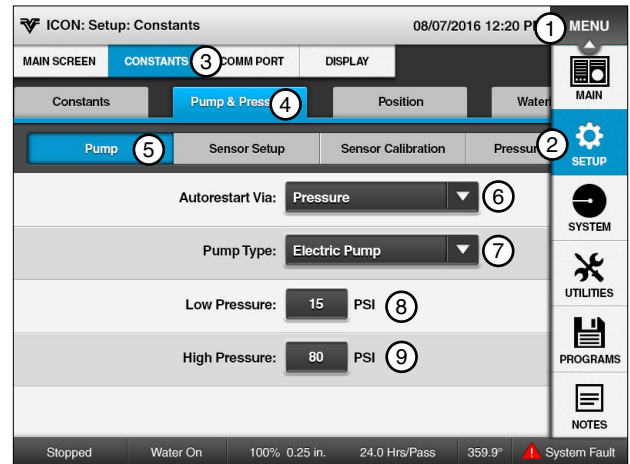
ICON: Setup: Constants 08/07/2016 12:20 P 1 MENU

MAIN SCREEN CONSTANTS 3 COMM PORT DISPLAY

Constants Pump & Press 4 Position Water

Pump 5 Sensor Setup Sensor Calibration Pressur 2

MAIN

SETUP

Autorestart Via: Pressure 6

SYSTEM

Pump Type: Electric Pump 7

UTILITIES

Low Pressure: 15 PSI 8

PROGRAMS

High Pressure: 80 PSI 9

NOTES

Stopped Water On 100% 0.25 in. 24.0 Hrs/Pass 359.9° System Fault